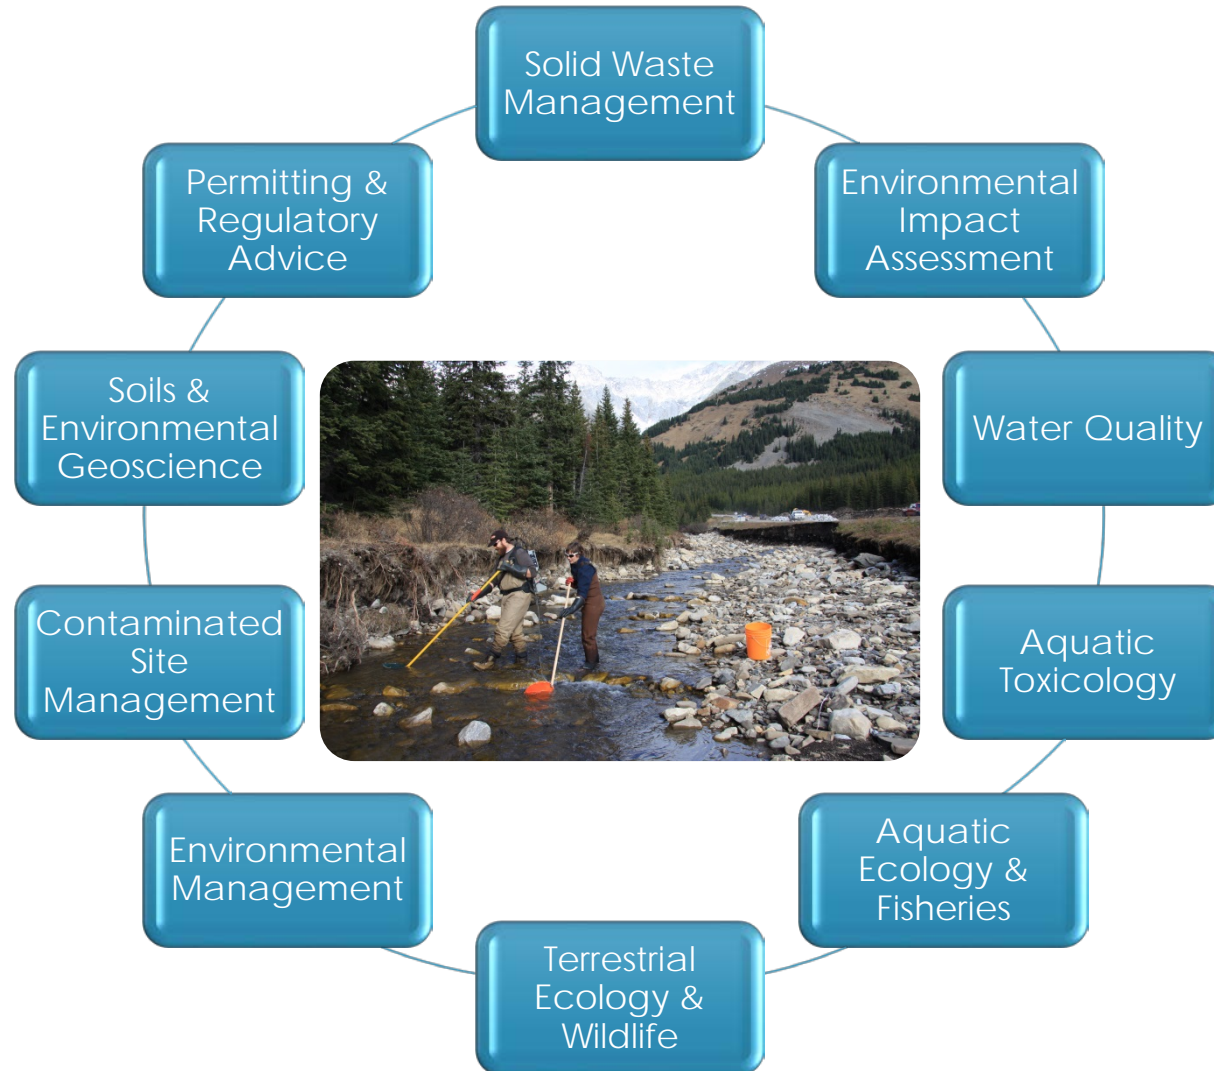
Solid Waste Management

Environmental Impact Assessment

Water Quality

Aquatic Toxicology

Aquatic Ecology & Fisheries

Terrestrial Ecology & Wildlife

Environmental Management

Contaminated Site Management

Soils & Environmental Geoscience

Permitting & Regulatory Advice